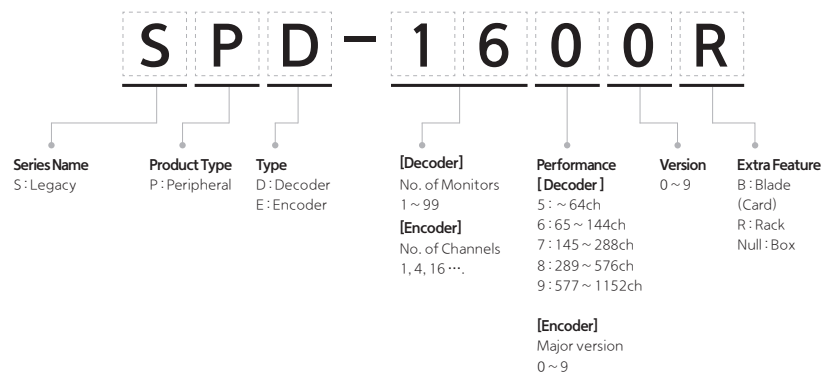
S P D - 1 6 0 0 R

Series Name
S : Legacy

Product Type
P : Peripheral

Type
D : Decoder
E : Encoder

[Decoder]
No. of Monitors
1 ~ 99
[Encoder]
No. of Channels
1, 4, 16 ….

Performance
[Decoder]
5 : ~ 64ch
6 : 65 ~ 144ch
7 : 145 ~ 288ch
8 : 289 ~ 576ch
9 : 577 ~ 1152ch

[Encoder]
Major version
0 ~ 9

Version
0 ~ 9

Extra Feature
B : Blade (Card)
R : Rack
Null : Box